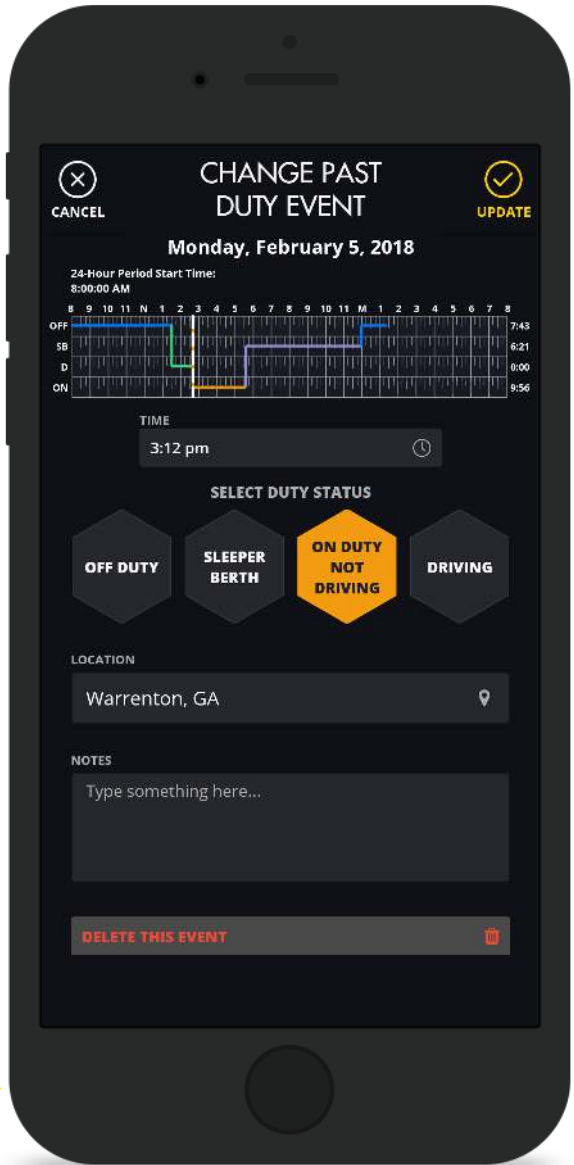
CANCEL

CHANGE PAST DUTY EVENT

UPDATE

Monday, February 5, 2018

24-Hour Period Start Time:
8:00:00 AM

8 9 10 11 N 1 2 3 4 5 6 7 8 9 10 11 M 1 2 3 4 5 6 7 8

OFF
SB
D
ON

7:43
6:21
0:00
9:56

TIME

3:12 pm

SELECT DUTY STATUS

OFF DUTY

SLEEPER BERTH

ON DUTY NOT DRIVING

DRIVING

LOCATION

Warrenton, GA

NOTES

Type something here...

DELETE THIS EVENT